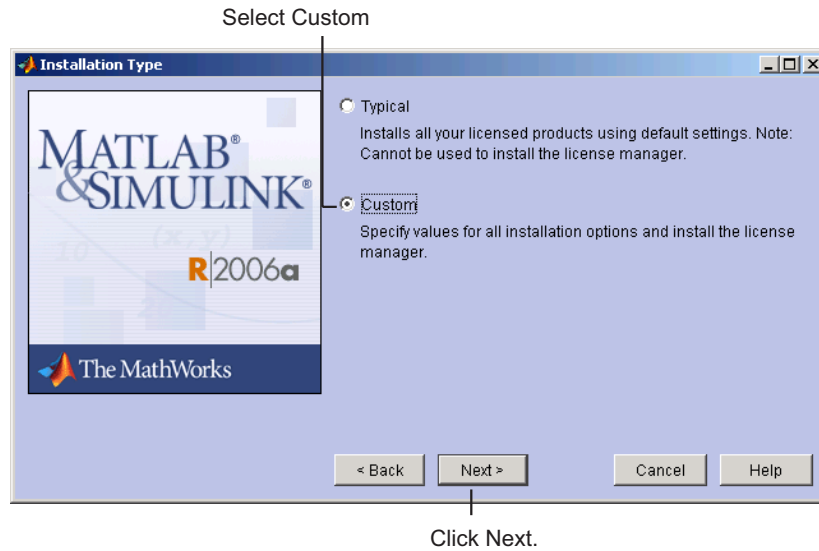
Select Custom

Installation Type

MATLAB®
&SIMULINK®

R2006a

The MathWorks

Typical

Installs all your licensed products using default settings. Note: Cannot be used to install the license manager.

Custom

Specify values for all installation options and install the license manager.

< Back

Next >

Cancel

Help

Click Next.